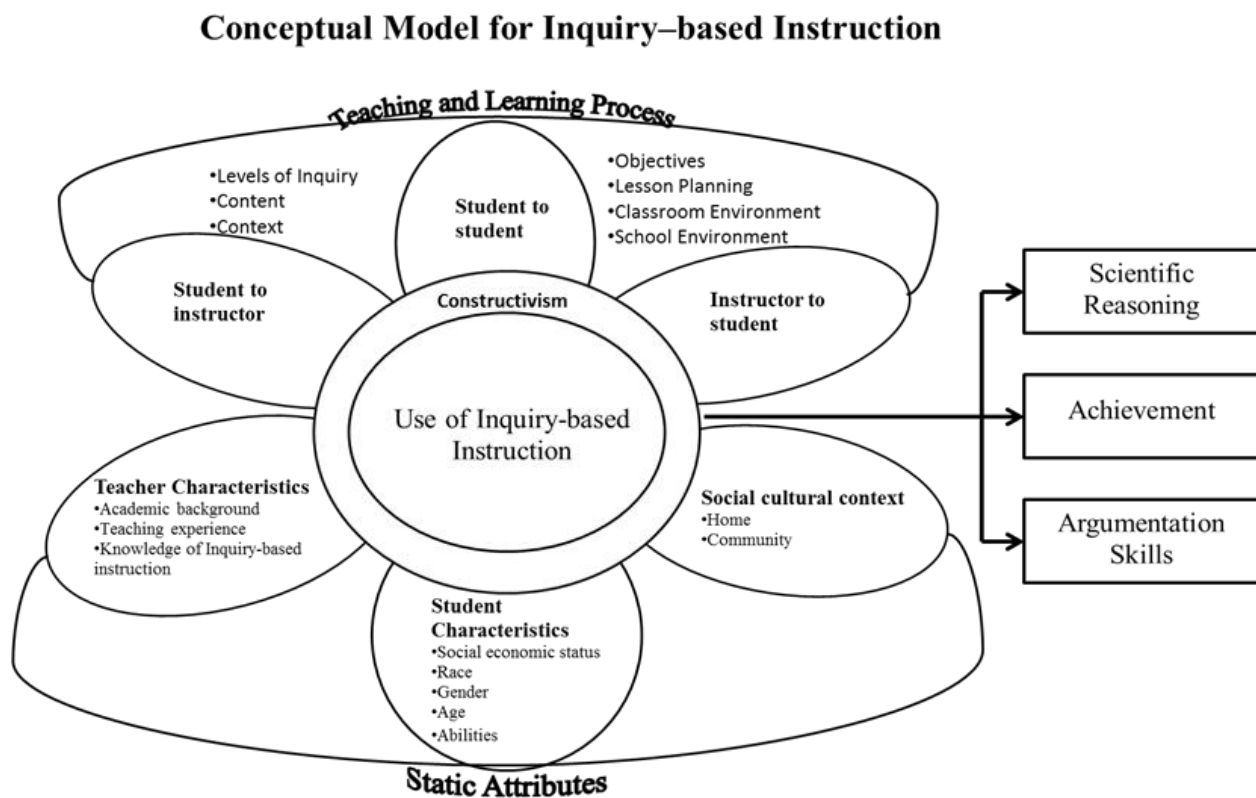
Conceptual Model for Inquiry–based Instruction

Teaching and Learning Process

•Levels of Inquiry
•Content
•Context

Student to student

•Objectives
•Lesson Planning
•Classroom Environment
•School Environment

Student to instructor

Constructivism

Instructor to student

Use of Inquiry-based Instruction

Teacher Characteristics
•Academic background
•Teaching experience
•Knowledge of Inquiry-based instruction

Social cultural context
•Home
•Community

Student Characteristics
•Social economic status
•Race
•Gender
•Age
•Abilities

Static Attributes

Scientific Reasoning

Achievement

Argumentation Skills